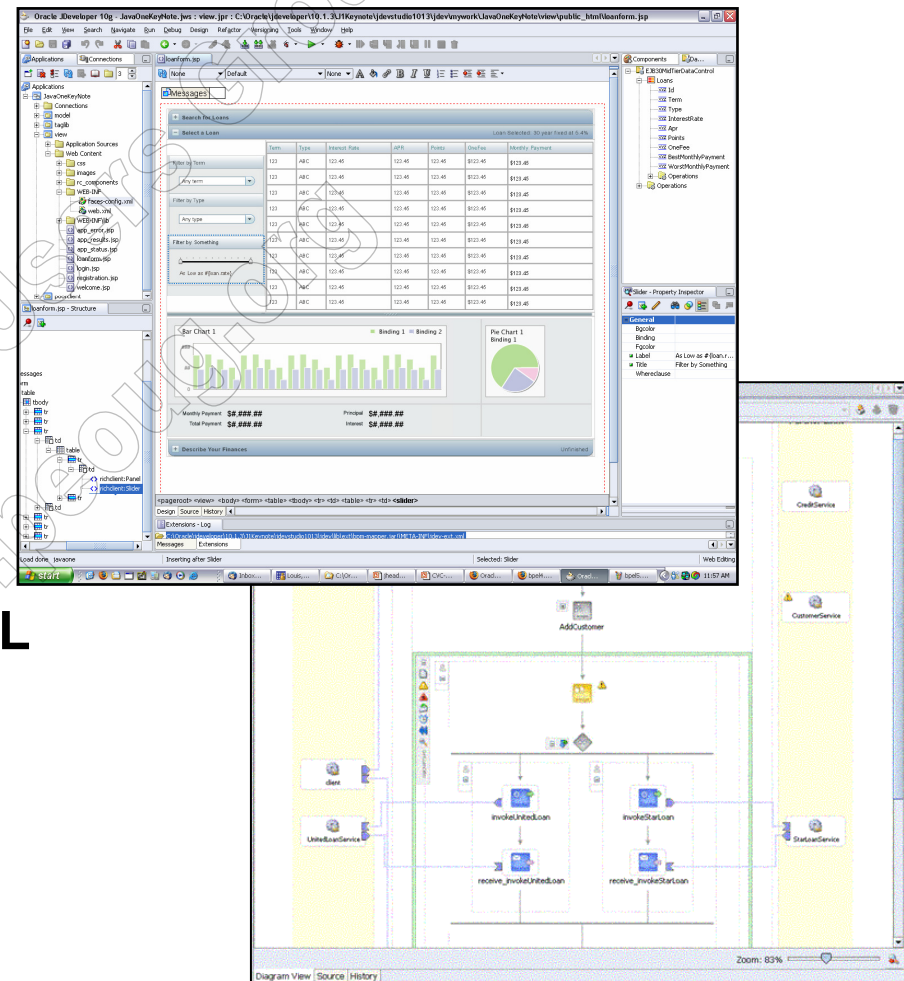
Oracle JDeveloper 10g - JavaOneKeyNote.jws : view.jpr : C:\Oracle\jdeveloper\10.1.3\J1Keynote\jdevstudio1013\jdev\mywork\JavaOneKeyNote\view\public_html\loanform.jsp

File Edit View Search Navigate Run Debug Design Refactor Versioning Tools Window Help

Applications Connections

Applications
JavaOneKeyNote
Connections
model
taglib
view
Application Sources
Web Content
css
images
rc_components
WEB-INF
faces-config.xml
web.xml
WEB-INF.lib
app_error.jsp
app_results.jsp
app_status.jsp
loanform.jsp
login.jsp
registration.jsp
welcome.jsp

loanform.jsp - Structure

essages
rm
table
tbody
tr
tr
tr
td
table
tr
td
richclient:Panel
richclient:Slider
tr
td
tr
tr
tr

loanform.jsp

None Default None

Messages

Search for Loans

Select a Loan

Loan Selected: 30 year fixed at 5.4%

Filter by Term
Any term
Filter by Type
Any type
Filter by Something
As Low as #{loan.rate}

| Term | Type | Interest Rate | APR | Points | OneFee | Monthly Payment |
|---|---|---|---|---|---|---|
| 123 | ABC | 123.45 | 123.45 | 123.45 | $123.45 | $123.45 |
| 123 | ABC | 123.45 | 123.45 | 123.45 | $123.45 | $123.45 |
| 123 | ABC | 123.45 | 123.45 | 123.45 | $123.45 | $123.45 |
| 123 | ABC | 123.45 | 123.45 | 123.45 | $123.45 | $123.45 |
| 123 | ABC | 123.45 | 123.45 | 123.45 | $123.45 | $123.45 |
| 123 | ABC | 123.45 | 123.45 | 123.45 | $123.45 | $123.45 |
| 123 | ABC | 123.45 | 123.45 | 123.45 | $123.45 | $123.45 |
| 123 | ABC | 123.45 | 123.45 | 123.45 | $123.45 | $123.45 |
| 123 | ABC | 123.45 | 123.45 | 123.45 | $123.45 | $123.45 |
| 123 | ABC | 123.45 | 123.45 | 123.45 | $123.45 | $123.45 |

Bar Chart 1
Binding 1 Binding 2

Pie Chart 1
Binding 1

Monthly Payment $#,###.##
Total Payment $#,###.##
Principal $#,###.##
Interest $#,###.##

Describe Your Finances
Unfinished

<pageroot> <view> <body> <form> <table> <tbody> <tr> <td> <table> <tr> <td> <slider>

Design Source History

Extensions - Log
C:\Oracle\jdeveloper\10.1.3\J1Keynote\jdevstudio1013\jdev\lib\ext\bpm-mapper.jar!/META-INF/jdev-ext.xml
Messages Extensions

Load done. javaone Inserting after Slider Selected: Slider Web Editing

start Inbox... Louis... C:\Or... ihead... CVC... Oracl... bpelH... Oracl... bpelS... 11:57 AM

Components Da...

EJB30MidTierDataControl
Loans
Id
Term
Type
InterestRate
Apr
Points
OneFee
BestMonthlyPayment
WorstMonthlyPayment
Operations
Operations

Slider - Property Inspector
General
Bgcolor
Binding
Fgcolor
Label As Low as #{loan.r...
Title Filter by Something
Whereclause

L

CreditService
CustomerService
AddCustomer
client
UnitedLoanService
invokeUnitedLoan
invokeStarLoan
StarLoanService
receive_invokeUnitedLoan
receive_invokeStarLoan

Zoom: 83%

Diagram View Source History